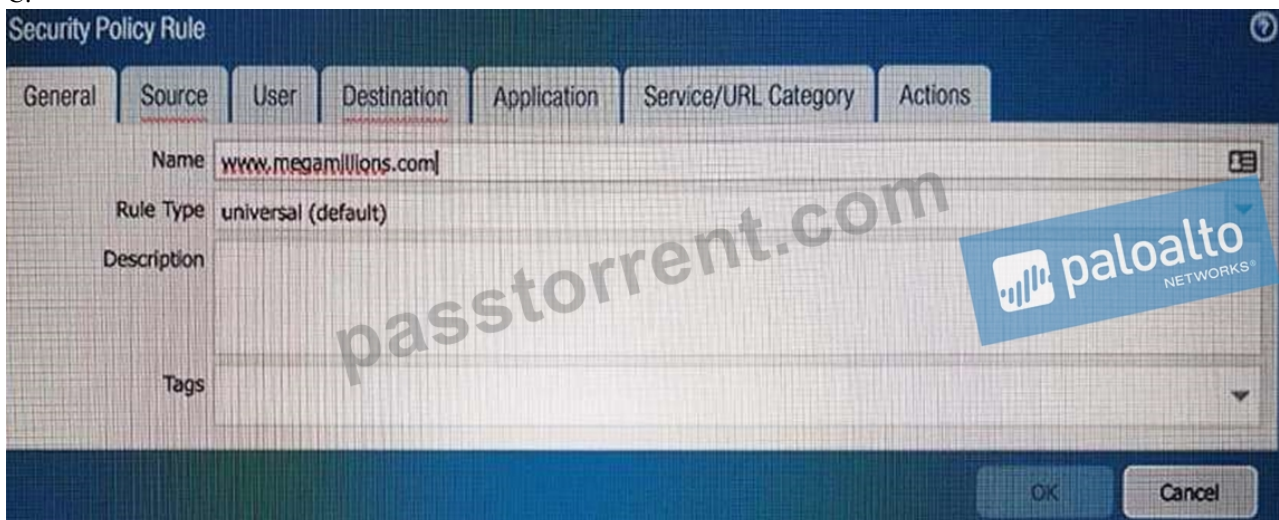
C.

Security Policy Rule

General | Source | User | Destination | Application | Service/URL Category | Actions

Name www.megamillions.com

Rule Type universal (default)

Description

Tags

passtorrent.com

paloalto NETWORKS

OK

Cancel